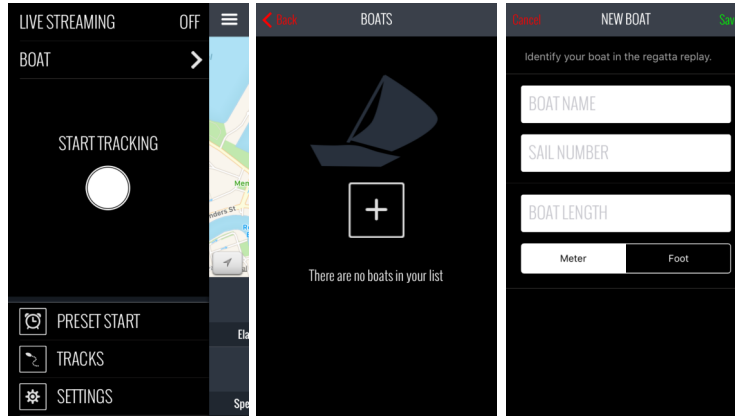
LIVE STREAMING OFF

BOAT

START TRACKING

PRESET START

TRACKS

SETTINGS

Men

nders St

Ela

Spe

Back BOATS

There are no boats in your list

Cancel NEW BOAT Save

Identify your boat in the regatta replay.

BOAT NAME

SAIL NUMBER

BOAT LENGTH

Meter Foot